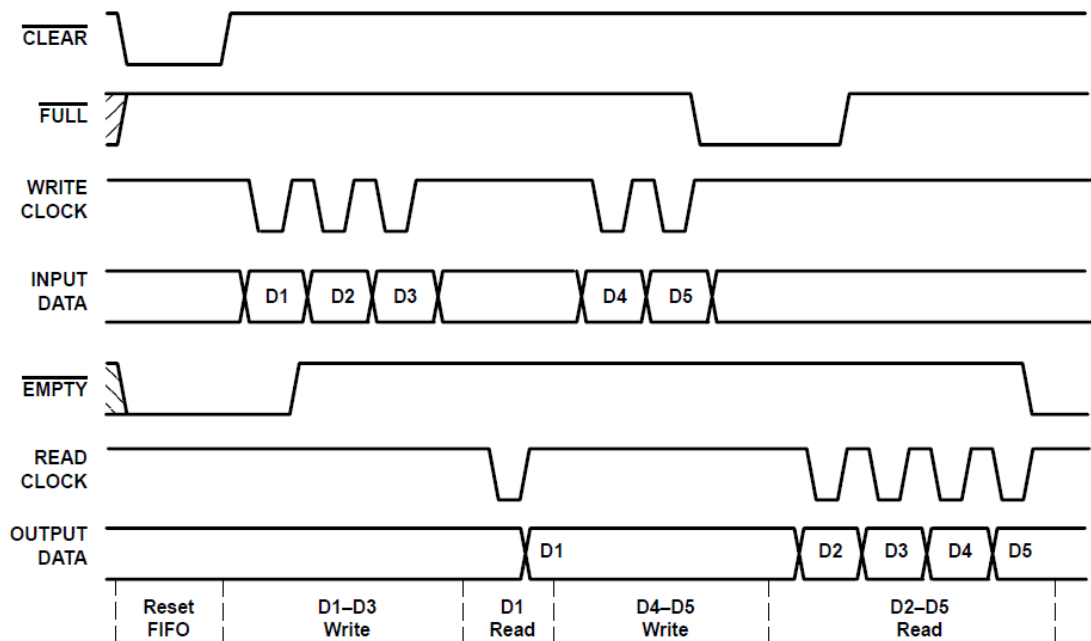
$\overline{\text{CLEAR}}$

$\overline{\text{FULL}}$

WRITE CLOCK

INPUT DATA

D1 D2 D3 D4 D5

$\overline{\text{EMPTY}}$

READ CLOCK

OUTPUT DATA

D1 D2 D3 D4 D5

Reset FIFO

D1–D3 Write

D1 Read

D4–D5 Write

D2–D5 Read